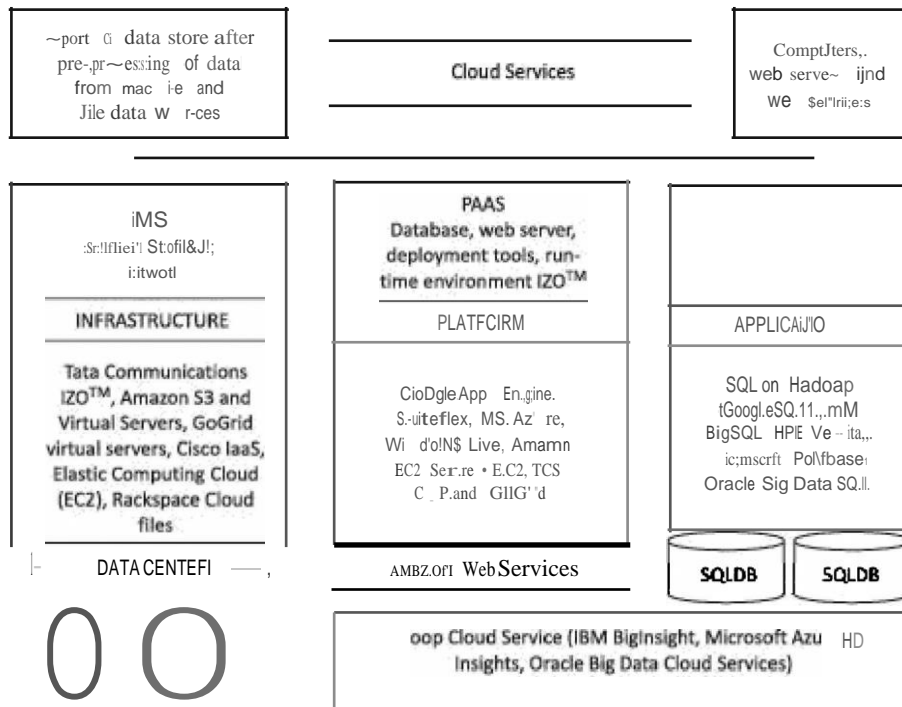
~port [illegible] data store after pre-,pr~ess:ing of data from mac i-e and Jile data w r-ces

Cloud Services

ComptJters,. web serve~ ijnd we $el"lrii;e:s

iMS
:Sr:!lfliei'! St:ofil&J!; i:itwotl

INFRASTRUCTURE

Tata Communications IZO™, Amazon S3 and Virtual Servers, GoGrid virtual servers, Cisco IaaS, Elastic Computing Cloud (EC2), Rackspace Cloud files

DATA CENTEFI

PAAS
Database, web server, deployment tools, run-time environment IZO™

PLATFCIRM

CioDgle App En.gine. S.-uiteflex, MS. Az' re, Wi d'o!N$ Live, Amamn EC2 Ser.re • E.C2, TCS C P.and GIIG' 'd

AMBZ.Of'I Web Services

APPLICAiJ'IO

SQL on Hadoap tGoogl.eSQ.11.,.mM BigSQL HPIE Ve - ita,,. ic;mscrft Pol\fbase Oracle Sig Data SQ.ll.

SQLDB

SQLDB

oop Cloud Service (IBM BigInsight, Microsoft Azu HD Insights, Oracle Big Data Cloud Services)